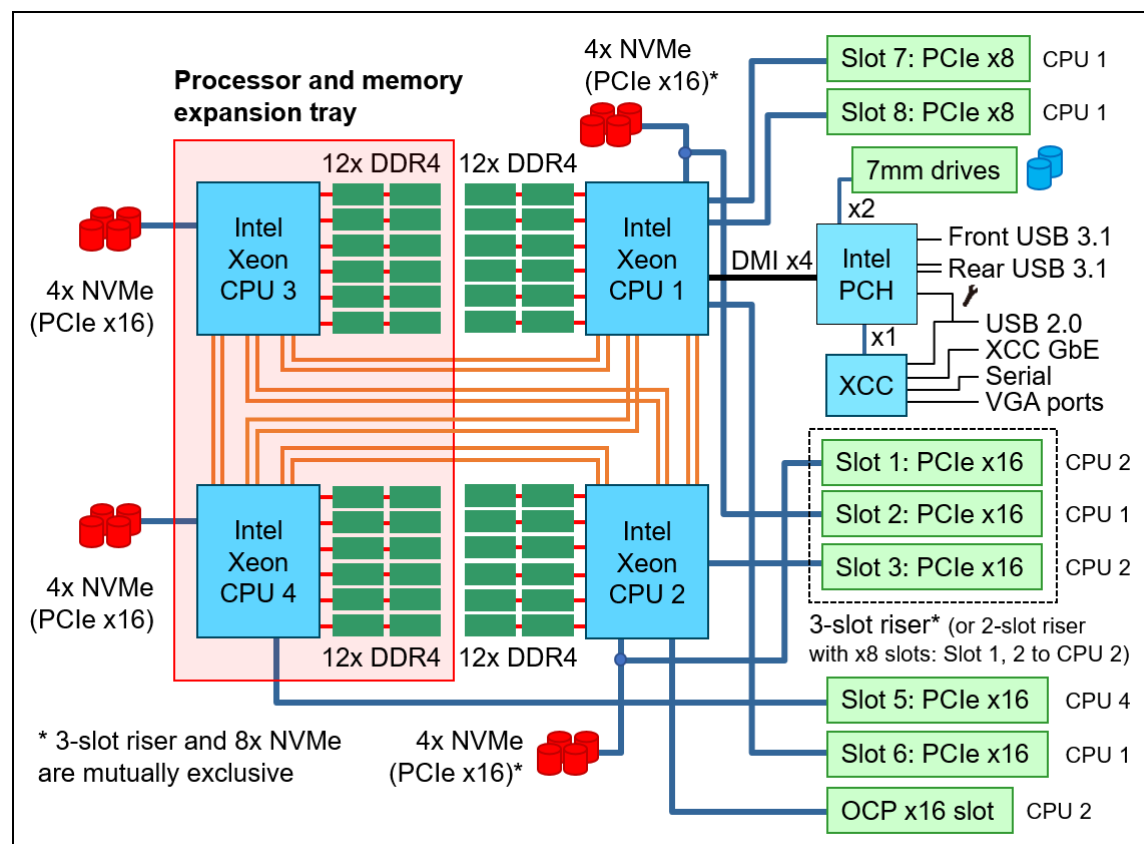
Processor and memory expansion tray

4x NVMe (PCIe x16)*

Slot 7: PCIe x8 CPU 1

Slot 8: PCIe x8 CPU 1

7mm drives

12x DDR4

12x DDR4

x2

Intel Xeon CPU 3

Intel Xeon CPU 1

DMI x4

Intel PCH

Front USB 3.1

Rear USB 3.1

4x NVMe (PCIe x16)

USB 2.0

x1

XCC GbE

XCC

Serial

VGA ports

Slot 1: PCIe x16 CPU 2

Slot 2: PCIe x16 CPU 1

Slot 3: PCIe x16 CPU 2

Intel Xeon CPU 4

Intel Xeon CPU 2

4x NVMe (PCIe x16)

3-slot riser* (or 2-slot riser with x8 slots: Slot 1, 2 to CPU 2)

12x DDR4

12x DDR4

Slot 5: PCIe x16 CPU 4

* 3-slot riser and 8x NVMe are mutually exclusive

4x NVMe (PCIe x16)*

Slot 6: PCIe x16 CPU 1

OCP x16 slot CPU 2